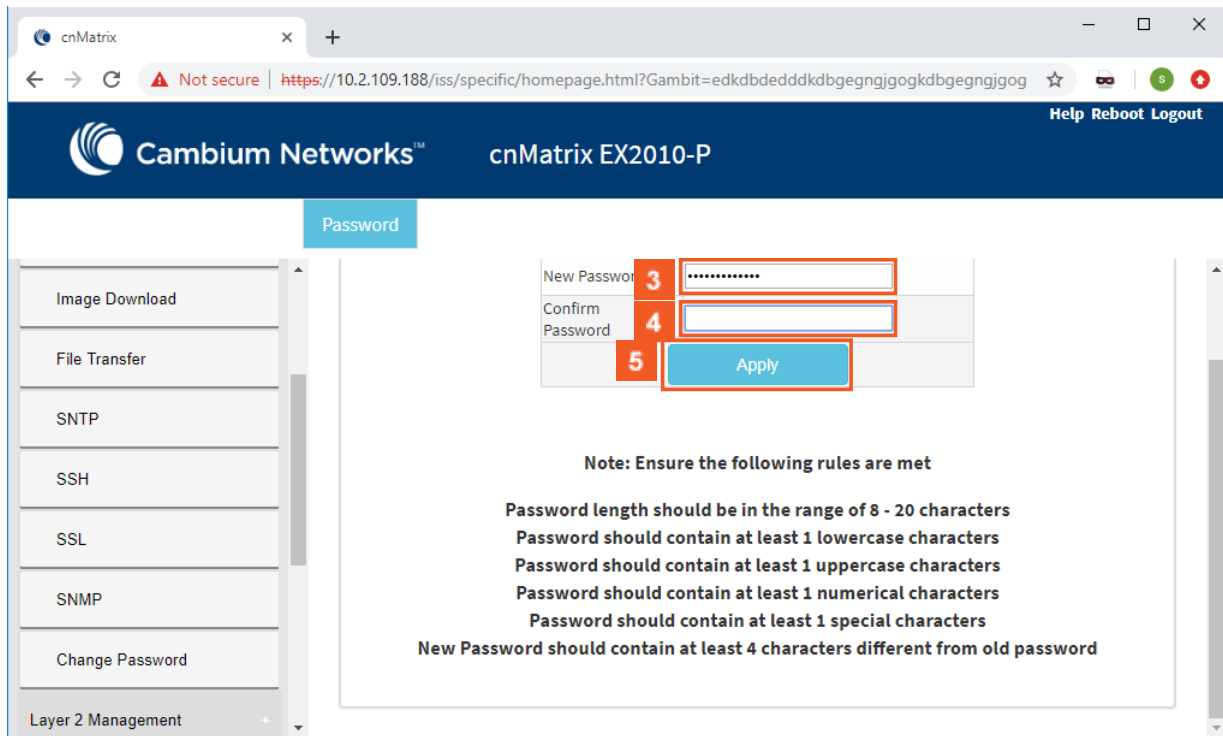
cnMatrix ×

Not secure | https://10.2.109.188/iss/specific/homepage.html?Gambit=edkdbdedddkdbgegngjgogkdbgegngjgog

Help Reboot Logout

Cambium Networks™ cnMatrix EX2010-P

Password

Image Download

File Transfer

SNTP

SSH

SSL

SNMP

Change Password

Layer 2 Management

New Passwor 3 •••••••••••••

Confirm Password 4

5 Apply

Note: Ensure the following rules are met

Password length should be in the range of 8 - 20 characters
Password should contain at least 1 lowercase characters
Password should contain at least 1 uppercase characters
Password should contain at least 1 numerical characters
Password should contain at least 1 special characters
New Password should contain at least 4 characters different from old password